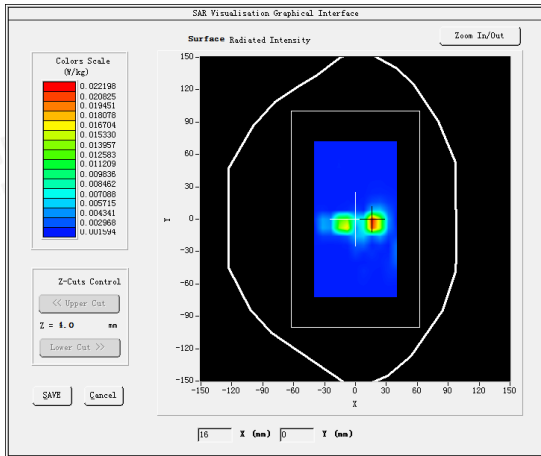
SAR Visualization Graphical Interface

Surface Radiated Intensity

Zoom In/Out

Colors Scale
(W/kg)

0.022198
0.020825
0.019451
0.018078
0.016704
0.015330
0.013957
0.012583
0.011209
0.009836
0.008462
0.007088
0.005715
0.004341
0.002968
0.001594

Z-Cuts Control

<< Upper Cut

Z = 4.0 mm

Lower Cut >>

SAVE

Cancel

150
120
90
60
30
0
-30
-60
-90
-120
-150

Y

-150 -120 -90 -60 -30 0 30 60 90 120 150

X

16 X (mm) 0 Y (mm)